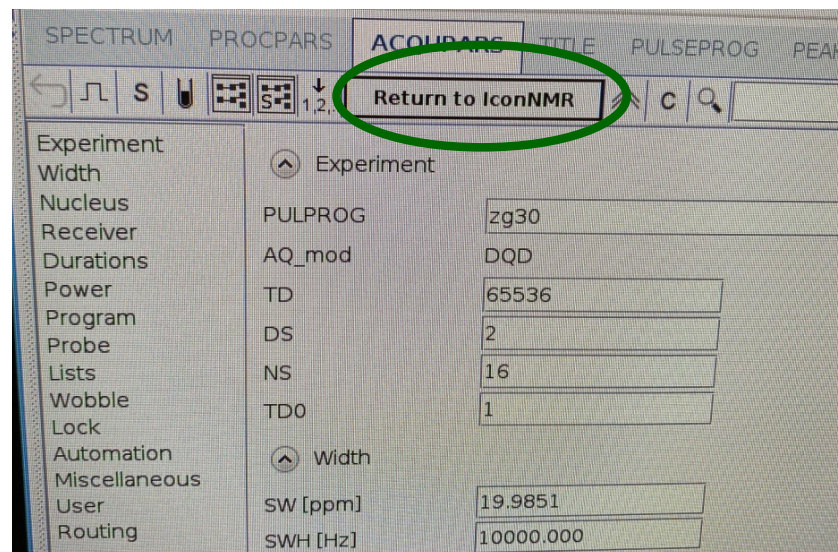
SPECTRUM PROCPARS ACQUPARS TITLE PULSEPROG PEA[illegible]

S 1,2, Return to IconNMR C

Experiment
Width
Nucleus
Receiver
Durations
Power
Program
Probe
Lists
Wobble
Lock
Automation
Miscellaneous
User
Routing

Experiment

| | |
|---|---|
| PULPROG | zg30 |
| AQ_mod | DQD |
| TD | 65536 |
| DS | 2 |
| NS | 16 |
| TD0 | 1 |

Width

| | |
|---|---|
| SW [ppm] | 19.9851 |
| SWH [Hz] | 10000.000 |